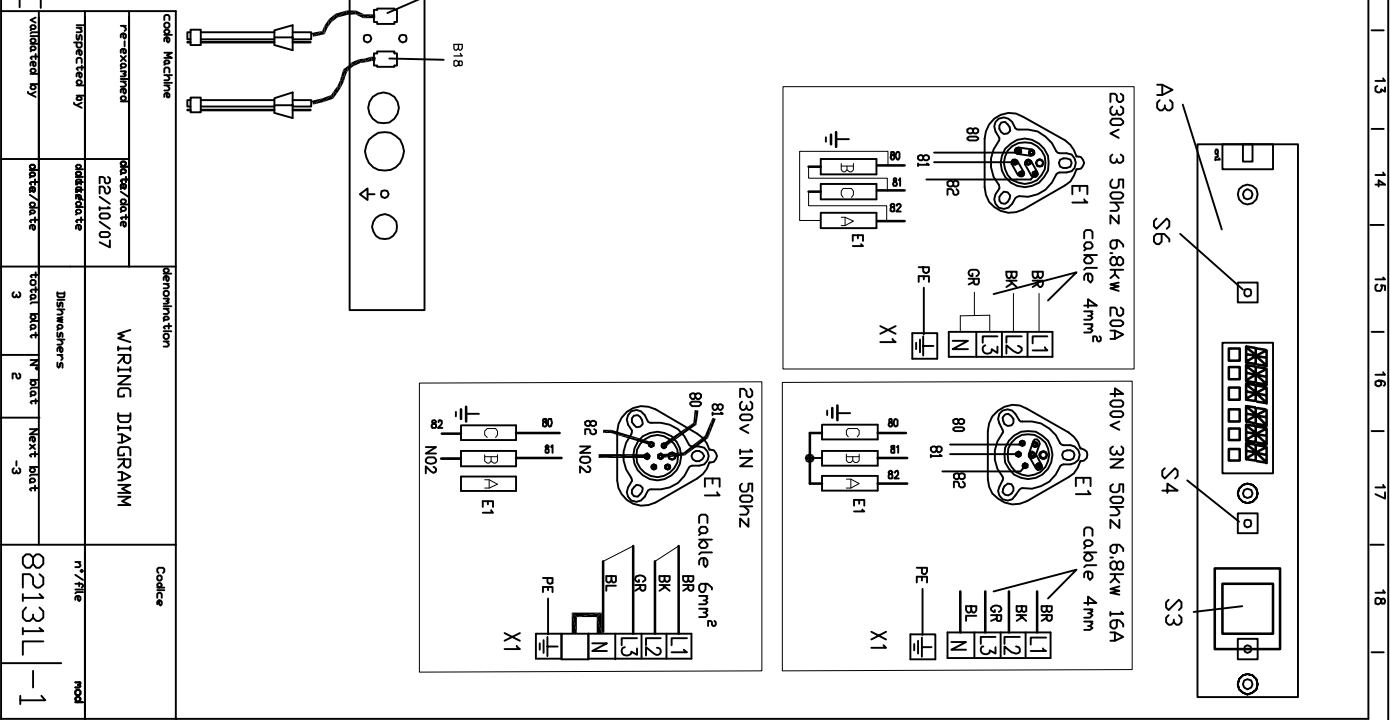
13
14
15
16
17
18

A3
S6
S4
S3

230v 3 50hz 6.8kw 20A
cable 4mm$^2$
80
81
82
E1
B
C
A
E1
BR
BK
GR
PE
X1
L1
L2
L3
N

400v 3N 50hz 6.8kw 16A
cable 4mm
80
81
82
E1
C
B
A
E1
BR
BK
GR
BL
PE
X1
L1
L2
L3
N

230v 1N 50hz
cable 6mm$^2$
80
81
82
N02
E1
82
80
81
C
B
A
N02
E1
BR
BK
GR
BL
PE
X1
L1
L2
L3
N

B18

code Machine
re-examined
data/date
22/10/07
inspected by
data/date
validated by
data/date
denomination
WIRING DIAGRAMM
Dishwashers
total blat
3
N° blat
2
Next blat
-3
Codice
n°/file
82131L
mod
-1